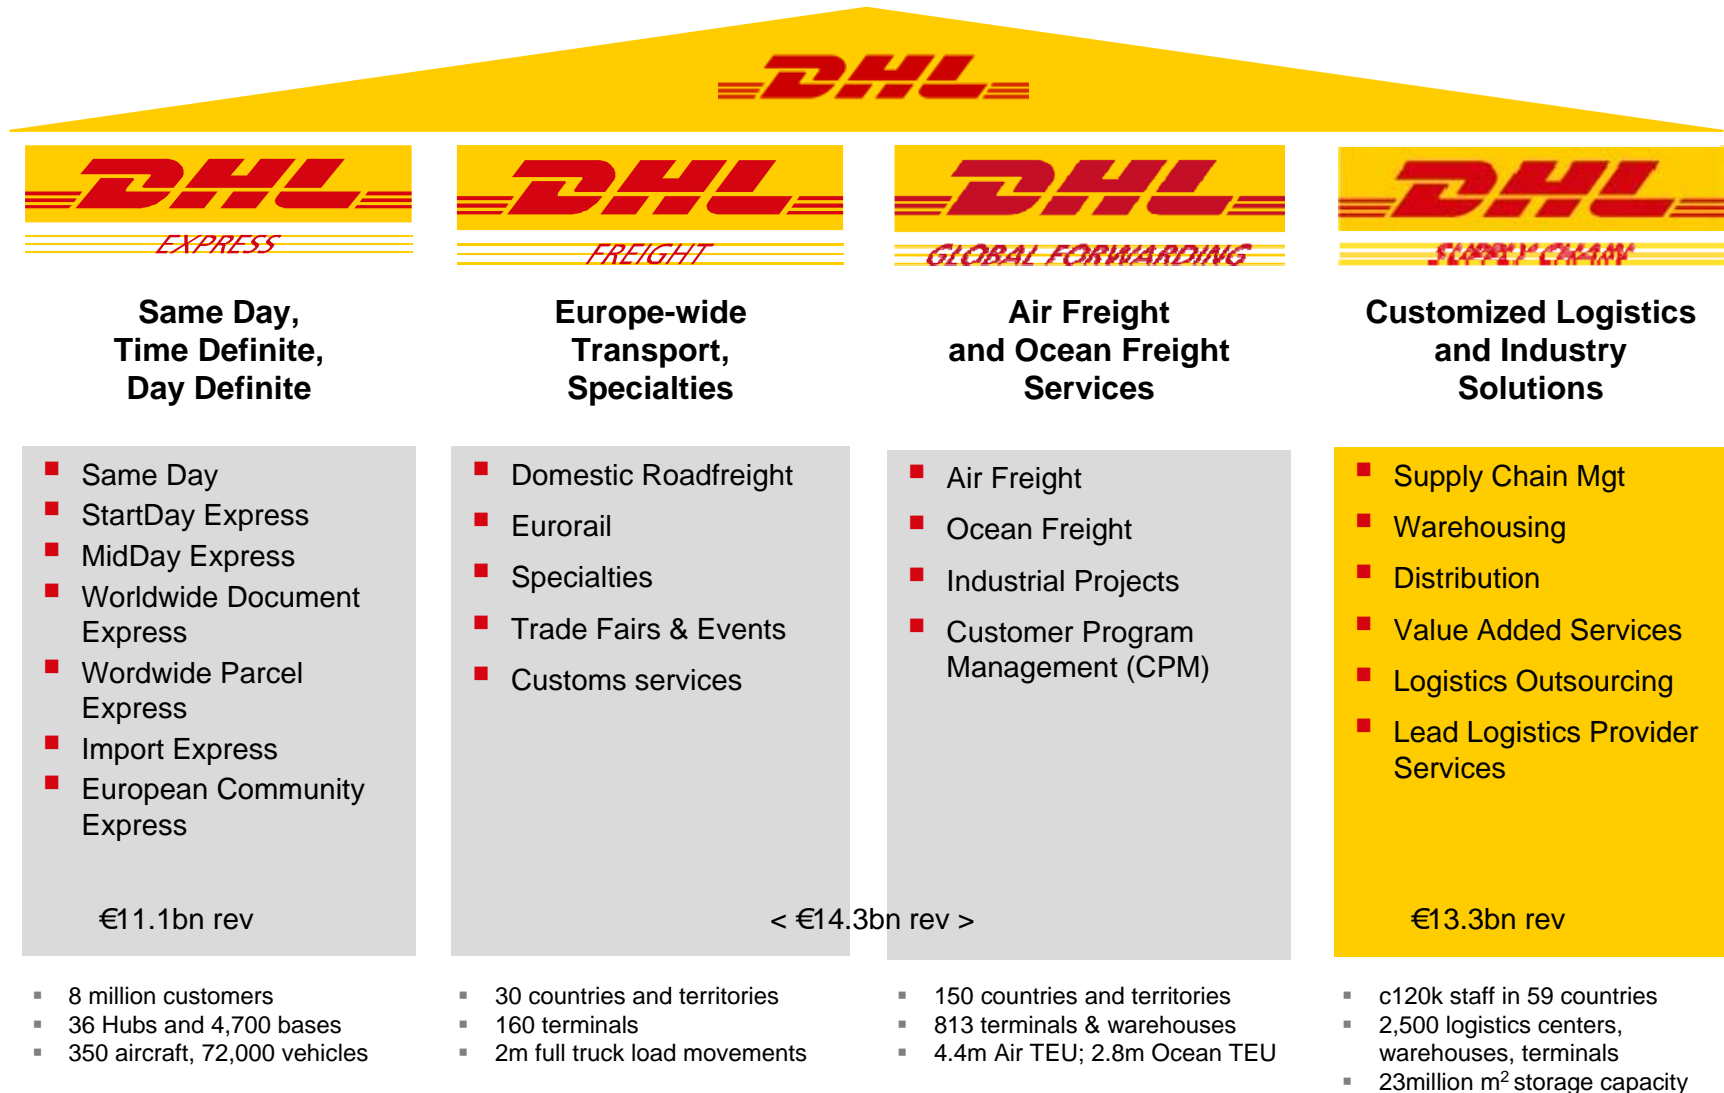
DHL

DHL
EXPRESS

Same Day, Time Definite, Day Definite

- Same Day
- StartDay Express
- MidDay Express
- Worldwide Document Express
- Wordwide Parcel Express
- Import Express
- European Community Express

€11.1bn rev

- 8 million customers
- 36 Hubs and 4,700 bases
- 350 aircraft, 72,000 vehicles

DHL
FREIGHT

Europe-wide Transport, Specialties

- Domestic Roadfreight
- Eurorail
- Specialties
- Trade Fairs & Events
- Customs services

< €14.3bn rev >

- 30 countries and territories
- 160 terminals
- 2m full truck load movements

DHL
GLOBAL FORWARDING

Air Freight and Ocean Freight Services

- Air Freight
- Ocean Freight
- Industrial Projects
- Customer Program Management (CPM)

- 150 countries and territories
- 813 terminals & warehouses
- 4.4m Air TEU; 2.8m Ocean TEU

DHL
SUPPLY CHAIN

Customized Logistics and Industry Solutions

- Supply Chain Mgt
- Warehousing
- Distribution
- Value Added Services
- Logistics Outsourcing
- Lead Logistics Provider Services

€13.3bn rev

- c120k staff in 59 countries
- 2,500 logistics centers, warehouses, terminals
- 23million $m^2$ storage capacity